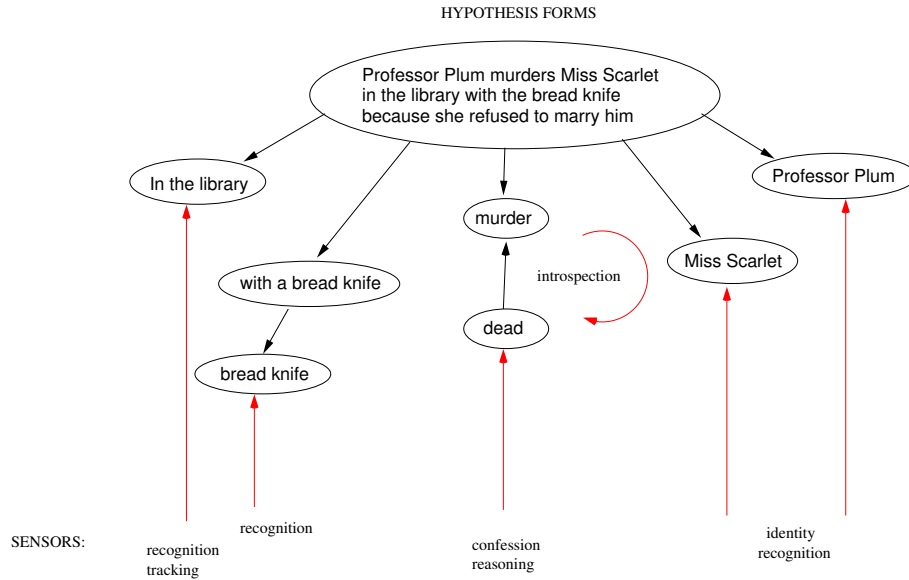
HYPOTHESIS FORMS

Professor Plum murders Miss Scarlet in the library with the bread knife because she refused to marry him

In the library

with a bread knife

bread knife

murder

introspection

dead

Miss Scarlet

Professor Plum

SENSORS:

recognition tracking

recognition

confession reasoning

identity recognition